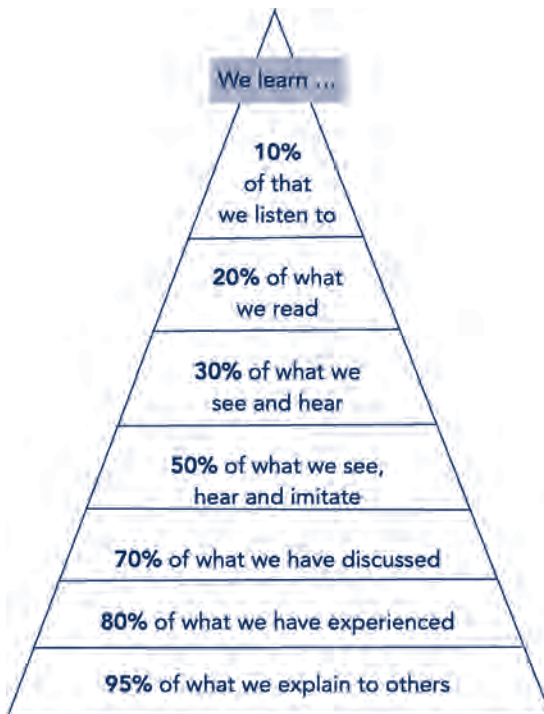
We learn ...

10% of that we listen to

20% of what we read

30% of what we see and hear

50% of what we see, hear and imitate

70% of what we have discussed

80% of what we have experienced

95% of what we explain to others